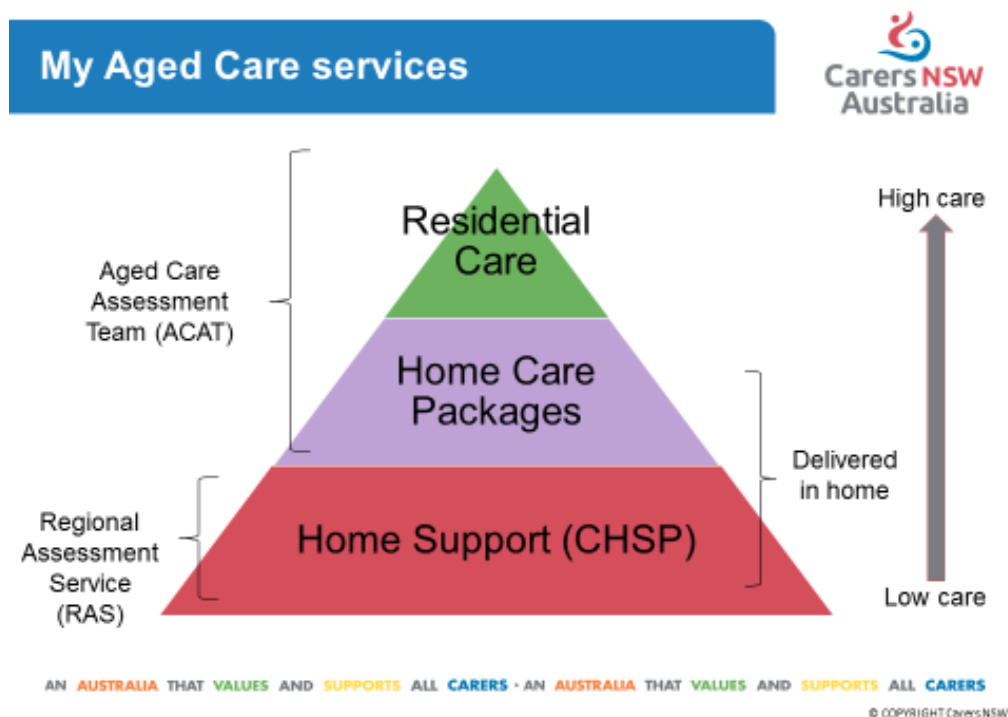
My Aged Care services

Carers NSW Australia

Aged Care Assessment Team (ACAT)

Residential Care

Home Care Packages

Home Support (CHSP)

Regional Assessment Service (RAS)

Delivered in home

High care

Low care

AN AUSTRALIA THAT VALUES AND SUPPORTS ALL CARERS • AN AUSTRALIA THAT VALUES AND SUPPORTS ALL CARERS

© COPYRIGHT Carers NSW